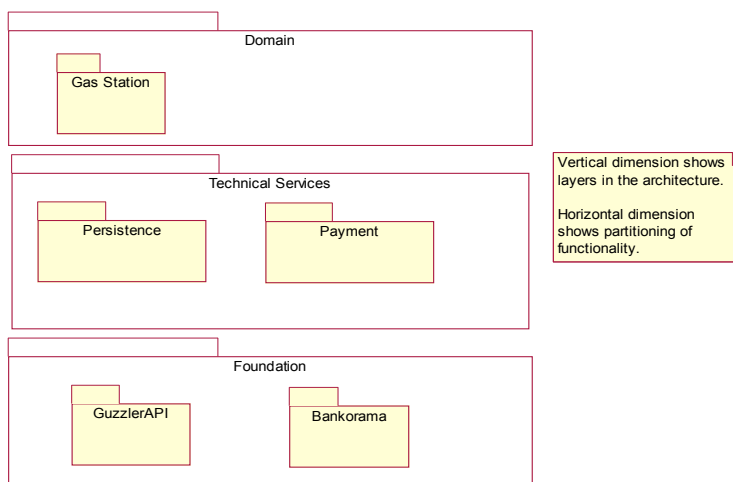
Domain

Gas Station

Technical Services

Persistence

Payment

Foundation

GuzzlerAPI

Bankorama

Vertical dimension shows layers in the architecture.

Horizontal dimension shows partitioning of functionality.